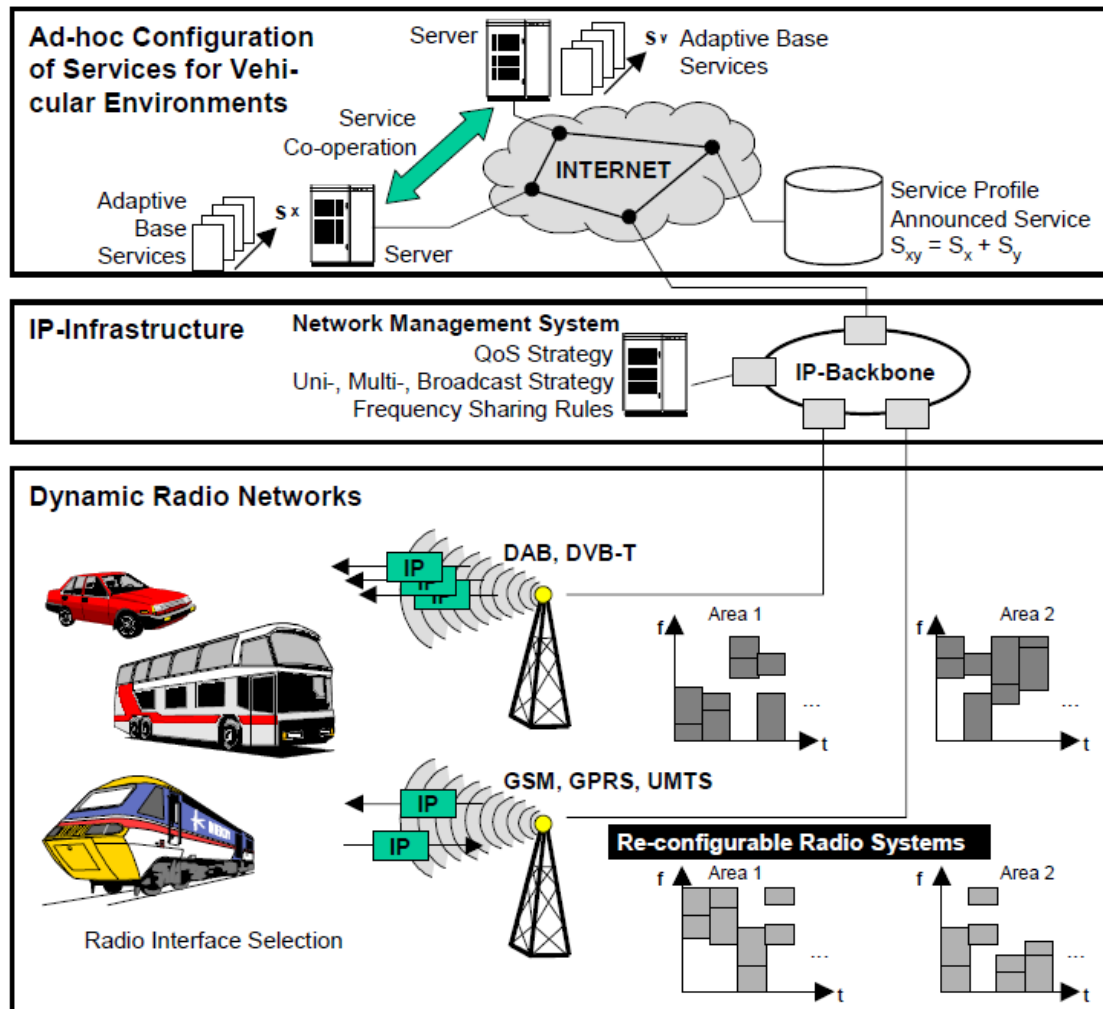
Ad-hoc Configuration of Services for Vehicular Environments

Server

$S_y$

Adaptive Base Services

Service Co-operation

INTERNET

Adaptive Base Services

$S_x$

Server

Service Profile
Announced Service
$S_{xy} = S_x + S_y$

IP-Infrastructure

Network Management System
QoS Strategy
Uni-, Multi-, Broadcast Strategy
Frequency Sharing Rules

IP-Backbone

Dynamic Radio Networks

IP
IP
IP

DAB, DVB-T

f
Area 1
...
t

f
Area 2
...
t

IP
IP

GSM, GPRS, UMTS

Re-configurable Radio Systems

f
Area 1
...
t

f
Area 2
...
t

Radio Interface Selection